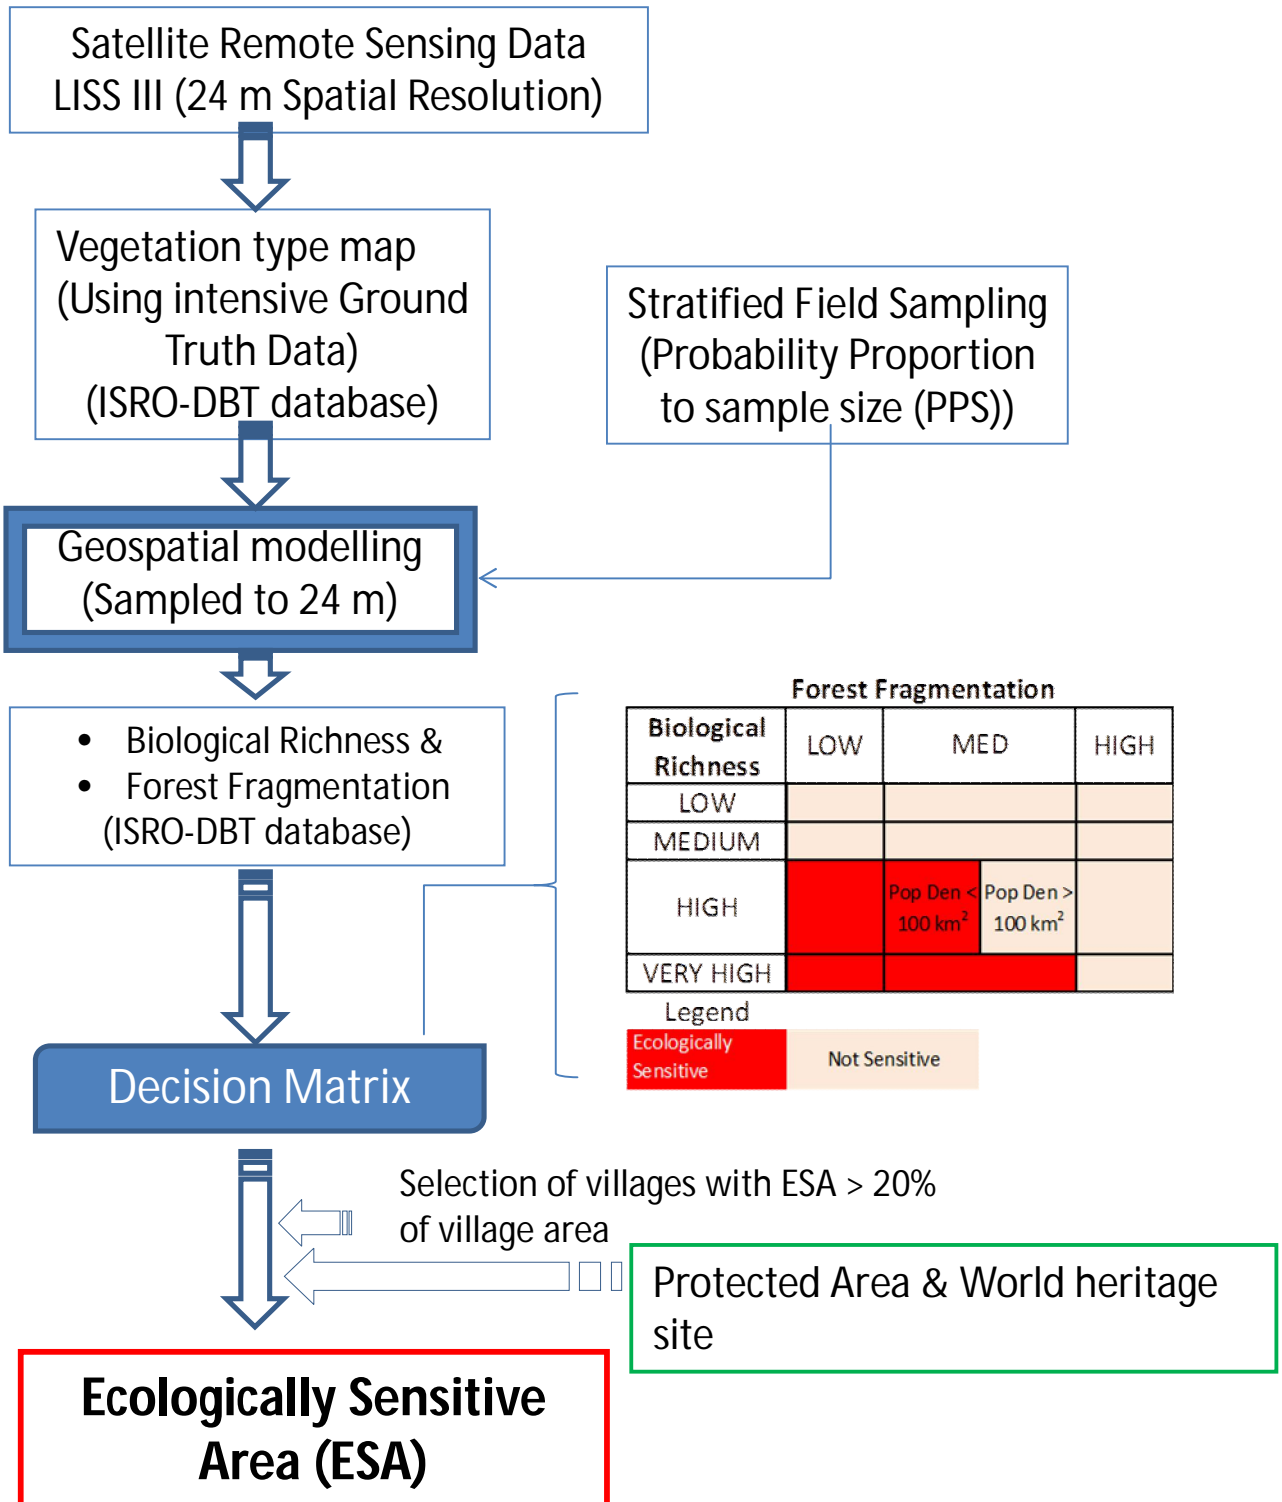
Satellite Remote Sensing Data LISS III (24 m Spatial Resolution)

Vegetation type map (Using intensive Ground Truth Data) (ISRO-DBT database)

Stratified Field Sampling (Probability Proportion to sample size (PPS))

Geospatial modelling (Sampled to 24 m)

• Biological Richness &
• Forest Fragmentation
(ISRO-DBT database)

Forest Fragmentation

| Biological Richness | LOW | MED | | HIGH |
|---|---|---|---|---|
| LOW | | | | |
| MEDIUM | | | | |
| HIGH | | Pop Den < 100 km$^2$ | Pop Den > 100 km$^2$ | |
| VERY HIGH | | | | |

Legend
Ecologically Sensitive
Not Sensitive

Decision Matrix

Selection of villages with ESA > 20% of village area

Protected Area & World heritage site

Ecologically Sensitive Area (ESA)